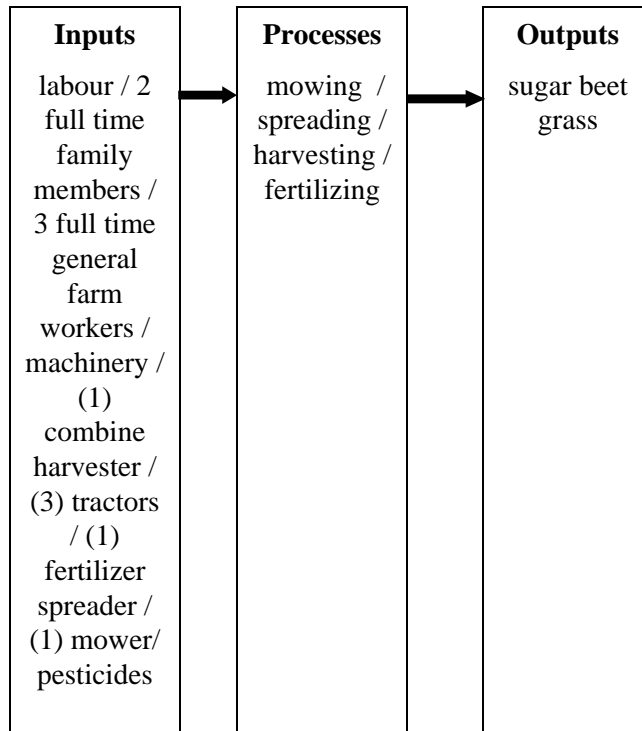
| Inputs | Processes | Outputs |
|---|---|---|
| labour / 2 full time family members / 3 full time general farm workers / machinery / (1) combine harvester / (3) tractors / (1) fertilizer spreader / (1) mower/ pesticides | mowing / spreading / harvesting / fertilizing | sugar beet grass |